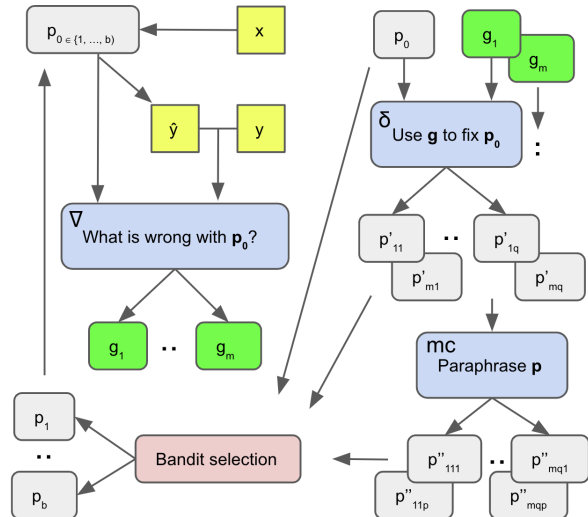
$p_{0 \in \{1, ..., b\}}$

x

$\hat{y}$

y

∇
What is wrong with $\mathbf{p_0}$?

$g_1$ .. $g_m$

$p_0$

$g_1$

$g_m$

δ
Use **g** to fix $\mathbf{p_0}$

:

$p'_{11}$ .. $p'_{1q}$

$p'_{m1}$

$p'_{mq}$

mc
Paraphrase **p**

$p_1$

..

$p_b$

Bandit selection

$p''_{111}$ .. $p''_{mq1}$

$p''_{11p}$

$p''_{mqp}$